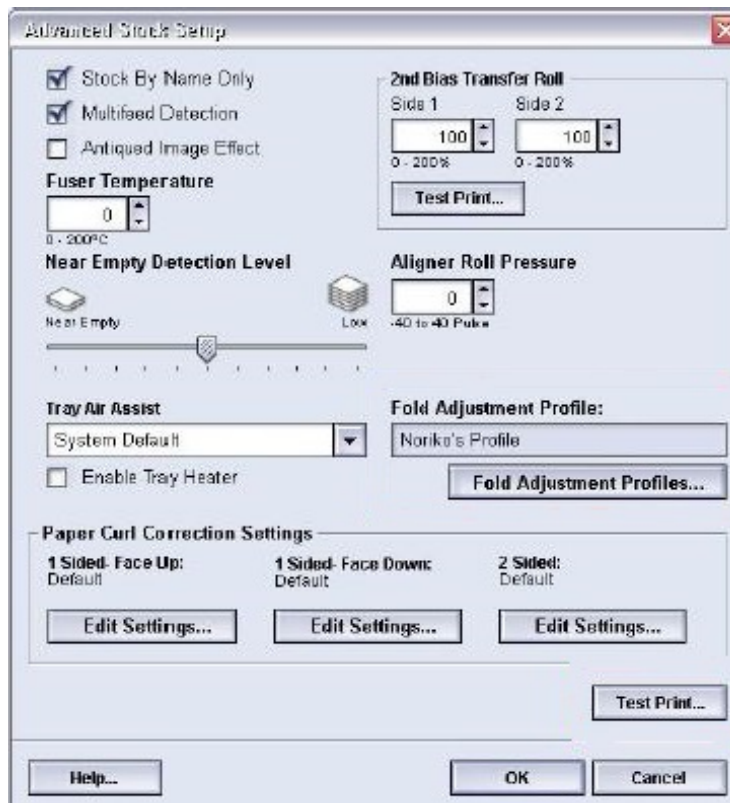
Advanced Stock Setup

Stock By Name Only

Multifeed Detection

Antiqued Image Effect

Fuser Temperature

0

0 - 200°C

Near Empty Detection Level

Near Empty

Low

2nd Bias Transfer Roll

Side 1

100

0 - 200%

Side 2

100

0 - 200%

Test Print...

Aligner Roll Pressure

0

-40 to 40 Pulse

Tray Air Assist

System Default

Enable Tray Heater

Fold Adjustment Profile:

Noriko's Profile

Fold Adjustment Profiles...

Paper Curl Correction Settings

1 Sided- Face Up:
Default

Edit Settings...

1 Sided- Face Down:
Default

Edit Settings...

2 Sided:
Default

Edit Settings...

Test Print...

Help...

OK

Cancel